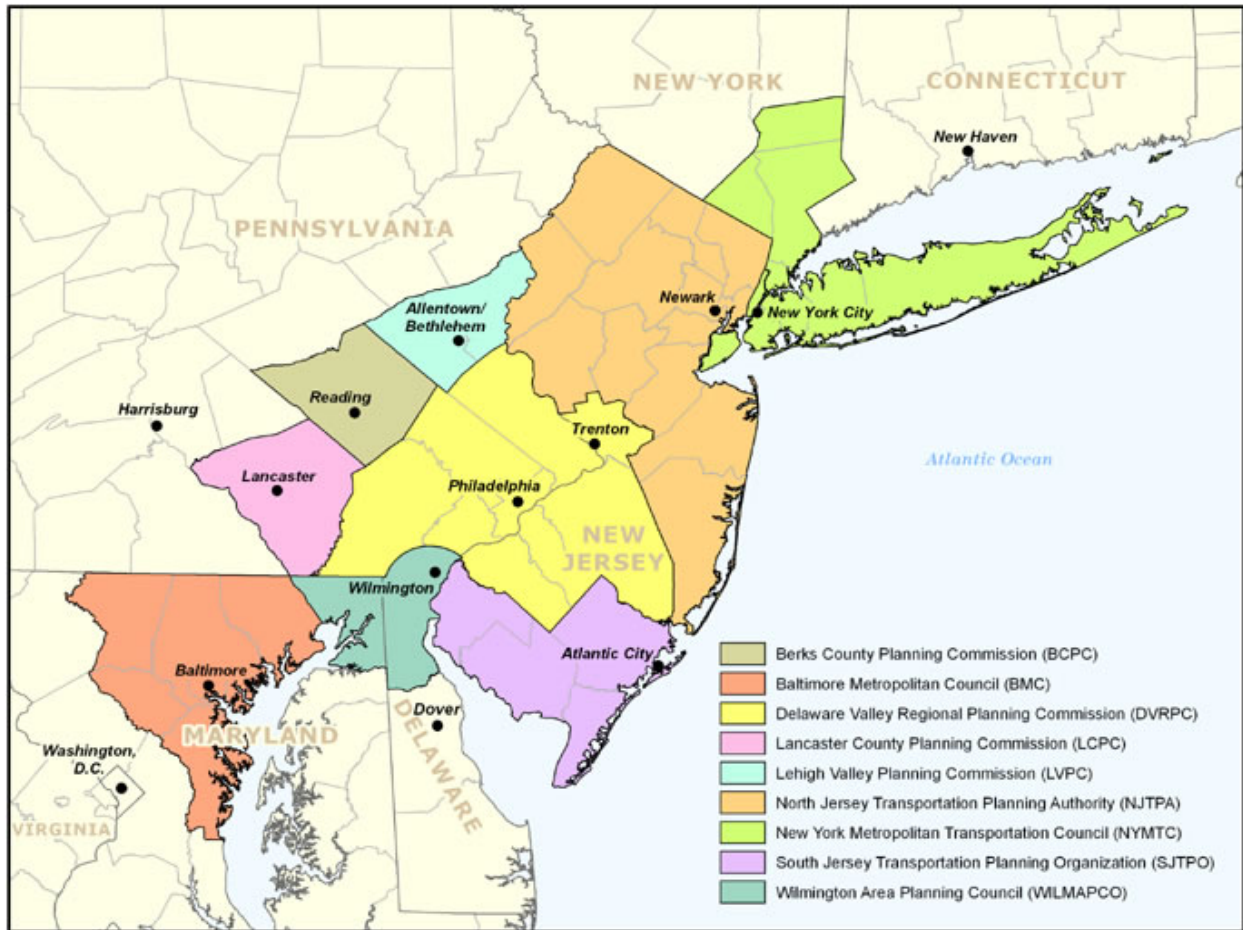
NEW YORK
CONNECTICUT
New Haven
PENNSYLVANIA
Newark
New York City
Allentown/ Bethlehem
Reading
Harrisburg
Trenton
Atlantic Ocean
Lancaster
Philadelphia
NEW JERSEY
Wilmington
Atlantic City
Baltimore
Dover
MARYLAND
DELAWARE
Washington, D.C.
VIRGINIA

Berks County Planning Commission (BCPC)
Baltimore Metropolitan Council (BMC)
Delaware Valley Regional Planning Commission (DVRPC)
Lancaster County Planning Commission (LCPC)
Lehigh Valley Planning Commission (LVPC)
North Jersey Transportation Planning Authority (NJTPA)
New York Metropolitan Transportation Council (NYMTC)
South Jersey Transportation Planning Organization (SJTPO)
Wilmington Area Planning Council (WILMAPCO)